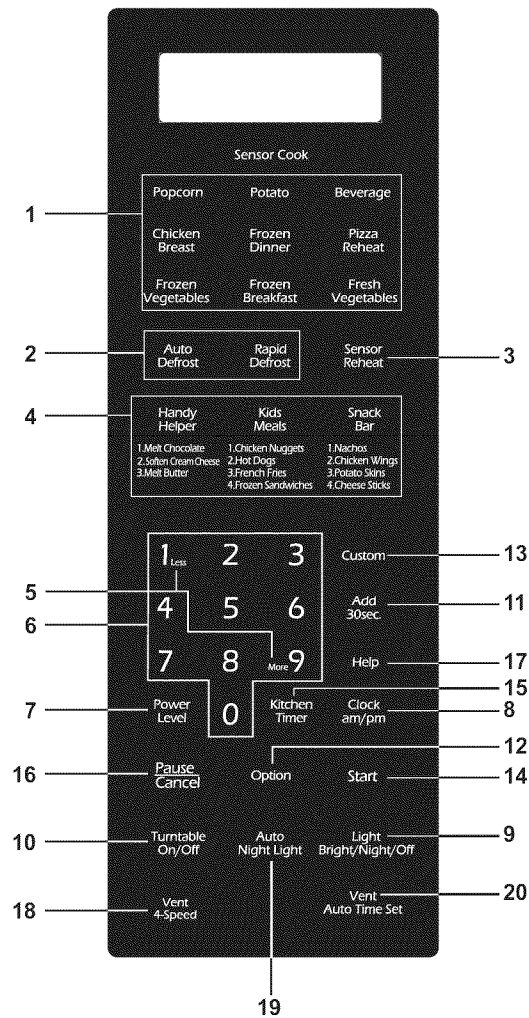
Sensor Cook

1

Popcorn
Potato
Beverage

Chicken Breast
Frozen Dinner
Pizza Reheat

Frozen Vegetables
Frozen Breakfast
Fresh Vegetables

2

Auto Defrost
Rapid Defrost

Sensor Reheat

3

4

Handy Helper
Kids Meals
Snack Bar

1.Melt Chocolate
2.Soften Cream Cheese
3.Melt Butter

1.Chicken Nuggets
2.Hot Dogs
3.French Fries
4.Frozen Sandwiches

1.Nachos
2.Chicken Wings
3.Potato Skins
4.Cheese Sticks

1 Less
2
3
Custom
13

5
4
5
6
Add 30sec.
11

6
7
8
More 9
Help
17

15
Kitchen Timer

7
Power Level
0
Clock am/pm
8

12
Option

16
Pause Cancel
Start
14

10
Turntable On/Off
Auto Night Light
Light Bright/Night/Off
9

Vent Auto Time Set
20

18
Vent 4-Speed

19